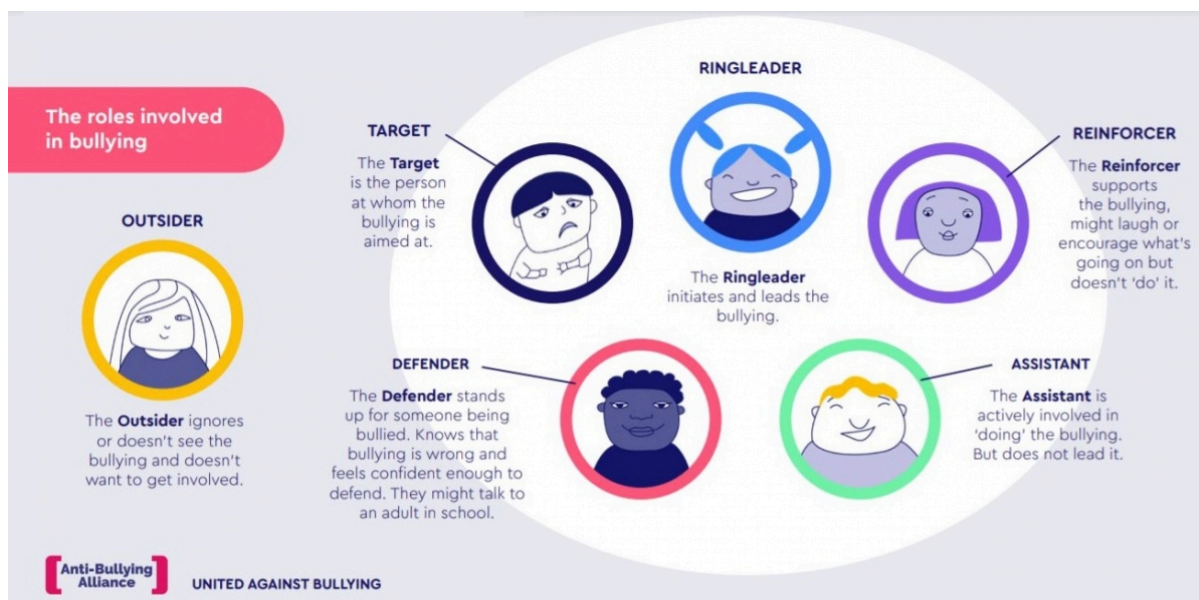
The roles involved in bullying

OUTSIDER

The **Outsider** ignores or doesn't see the bullying and doesn't want to get involved.

TARGET

The **Target** is the person at whom the bullying is aimed at.

RINGLEADER

The **Ringleader** initiates and leads the bullying.

REINFORCER

The **Reinforcer** supports the bullying, might laugh or encourage what's going on but doesn't 'do' it.

DEFENDER

The **Defender** stands up for someone being bullied. Knows that bullying is wrong and feels confident enough to defend. They might talk to an adult in school.

ASSISTANT

The **Assistant** is actively involved in 'doing' the bullying. But does not lead it.

Anti-Bullying Alliance

UNITED AGAINST BULLYING